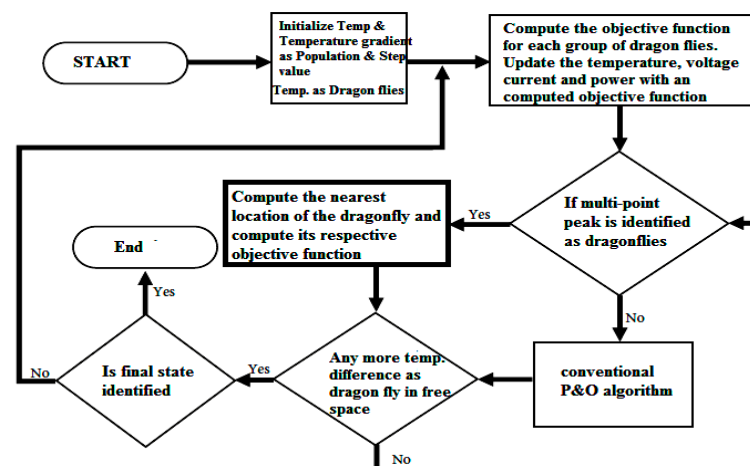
START

Initialize Temp & Temperature gradient as Population & Step value
Temp. as Dragon flies

Compute the objective function for each group of dragon flies. Update the temperature, voltage current and power with an computed objective function

If multi-point peak is identified as dragonflies

Yes

Compute the nearest location of the dragonfly and compute its respective objective function

No

conventional P&O algorithm

Any more temp. difference as dragon fly in free space

Yes

Is final state identified

Yes

End

No

No